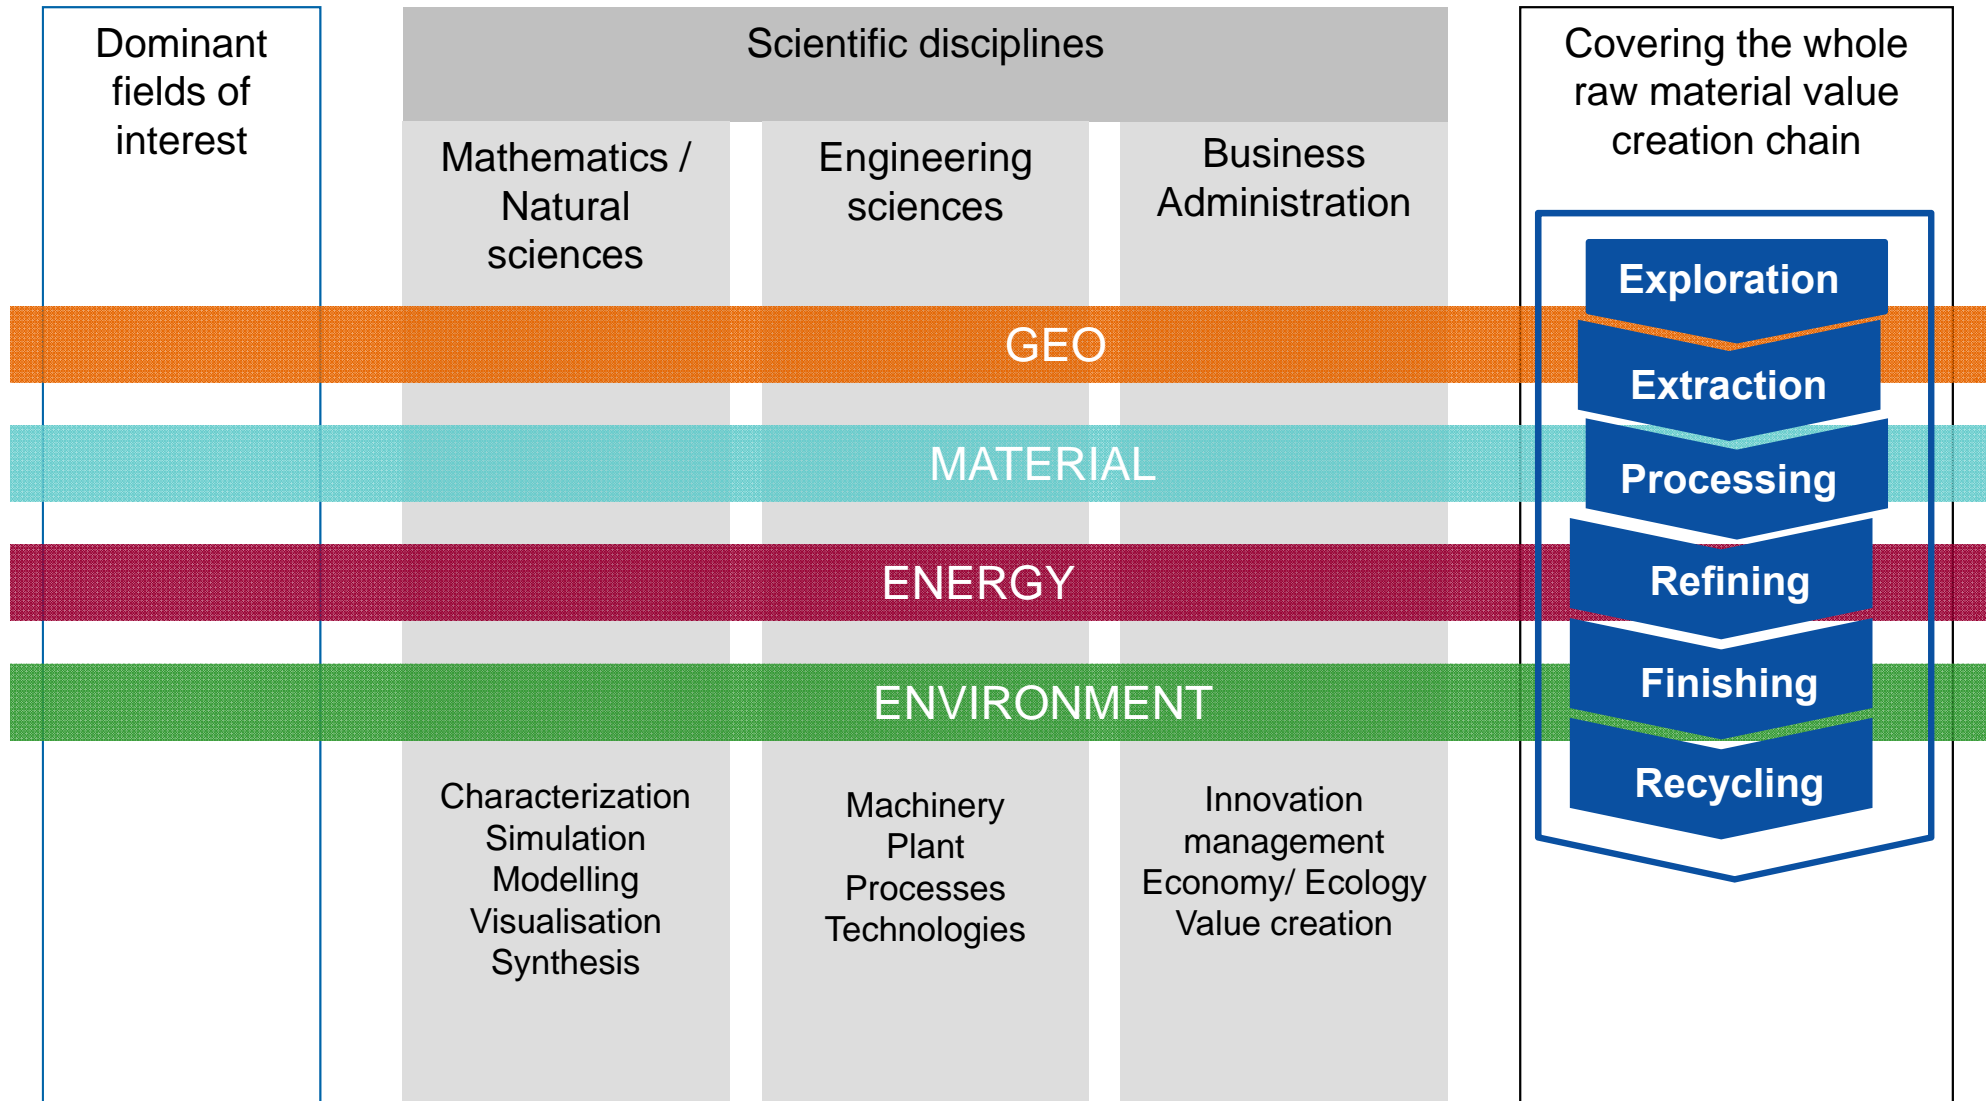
Dominant fields of interest

Scientific disciplines

Mathematics / Natural sciences

Engineering sciences

Business Administration

Covering the whole raw material value creation chain

Exploration

GEO

Extraction

MATERIAL

Processing

ENERGY

Refining

ENVIRONMENT

Finishing

Recycling

Characterization
Simulation
Modelling
Visualisation
Synthesis

Machinery
Plant
Processes
Technologies

Innovation management
Economy/ Ecology
Value creation